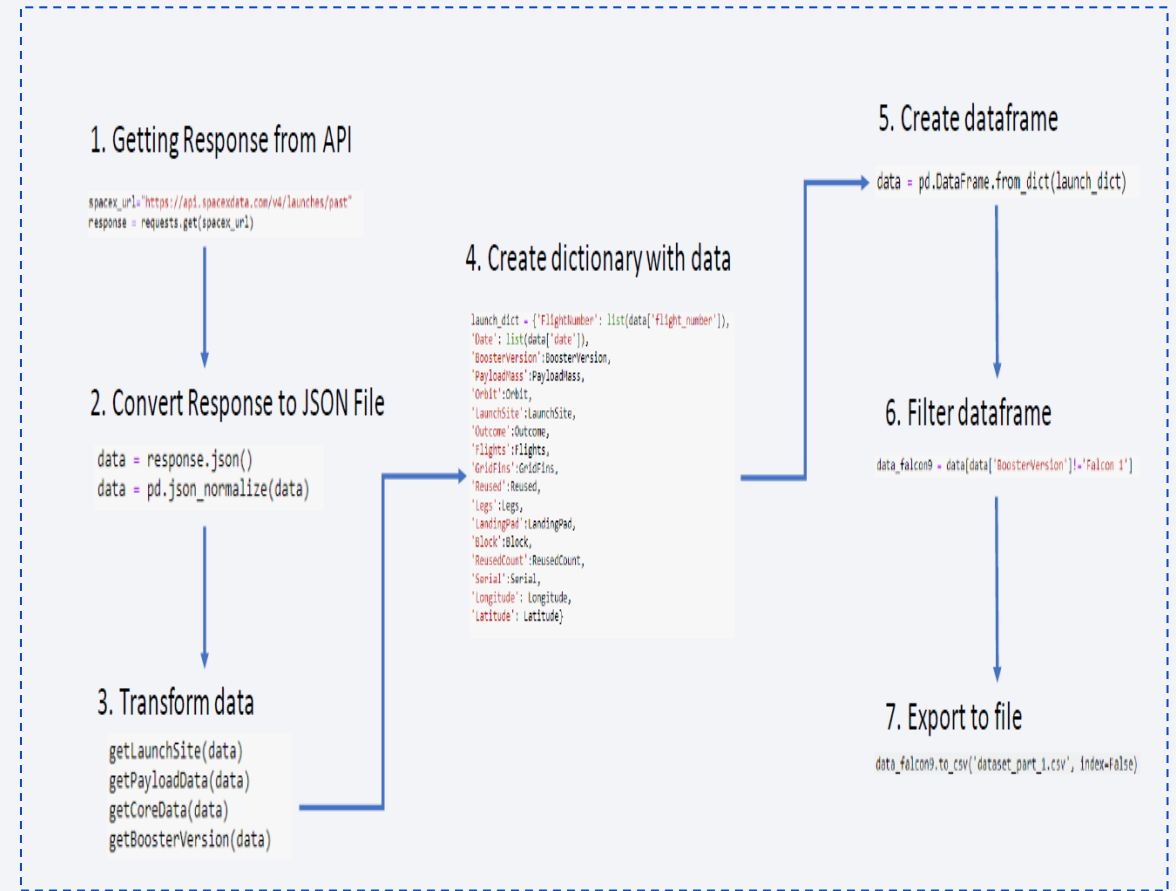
1. Getting Response from API

spacex_url="https://api.spacexdata.com/v4/launches/past"
response = requests.get(spacex_url)

2. Convert Response to JSON File

data = response.json()
data = pd.json_normalize(data)

3. Transform data

getLaunchSite(data)
getPayloadData(data)
getCoreData(data)
getBoosterVersion(data)

4. Create dictionary with data

launch_dict = {'FlightNumber': list(data['flight_number']),
'Date': list(data['date']),
'BoosterVersion':BoosterVersion,
'PayloadMass':PayloadMass,
'Orbit':Orbit,
'LaunchSite':LaunchSite,
'Outcome':Outcome,
'Flights':Flights,
'GridFins':GridFins,
'Reused':Reused,
'Legs':Legs,
'LandingPad':LandingPad,
'Block':Block,
'ReusedCount':ReusedCount,
'Serial':Serial,
'Longitude': Longitude,
'Latitude': Latitude}

5. Create dataframe

data = pd.DataFrame.from_dict(launch_dict)

6. Filter dataframe

data_falcon9 = data[data['BoosterVersion']!='Falcon 1']

7. Export to file

data_falcon9.to_csv('dataset_part_1.csv', index=False)